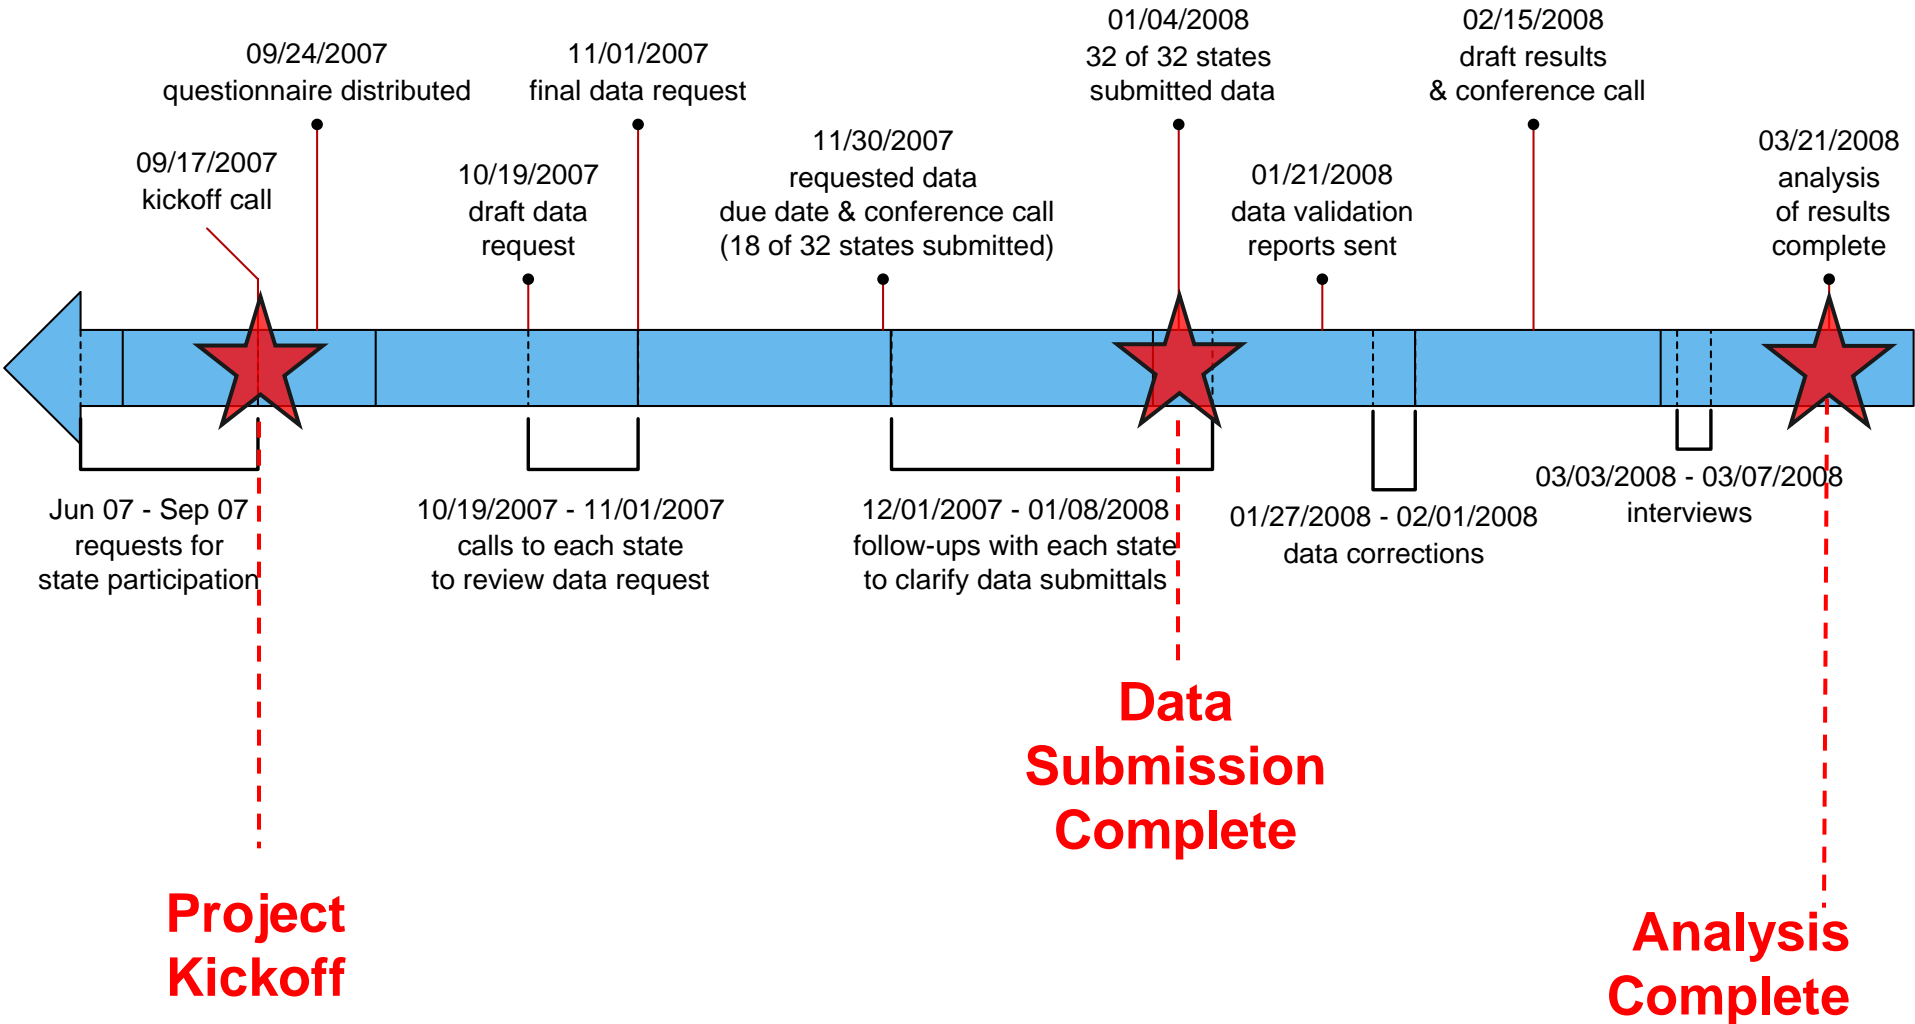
01/04/2008
32 of 32 states
submitted data

02/15/2008
draft results
& conference call

09/24/2007
questionnaire distributed

11/01/2007
final data request

11/30/2007
requested data
due date & conference call
(18 of 32 states submitted)

03/21/2008
analysis
of results
complete

09/17/2007
kickoff call

10/19/2007
draft data
request

01/21/2008
data validation
reports sent

03/03/2008 - 03/07/2008
interviews

Jun 07 - Sep 07
requests for
state participation

10/19/2007 - 11/01/2007
calls to each state
to review data request

12/01/2007 - 01/08/2008
follow-ups with each state
to clarify data submittals

01/27/2008 - 02/01/2008
data corrections

Data
Submission
Complete

Project
Kickoff

Analysis
Complete